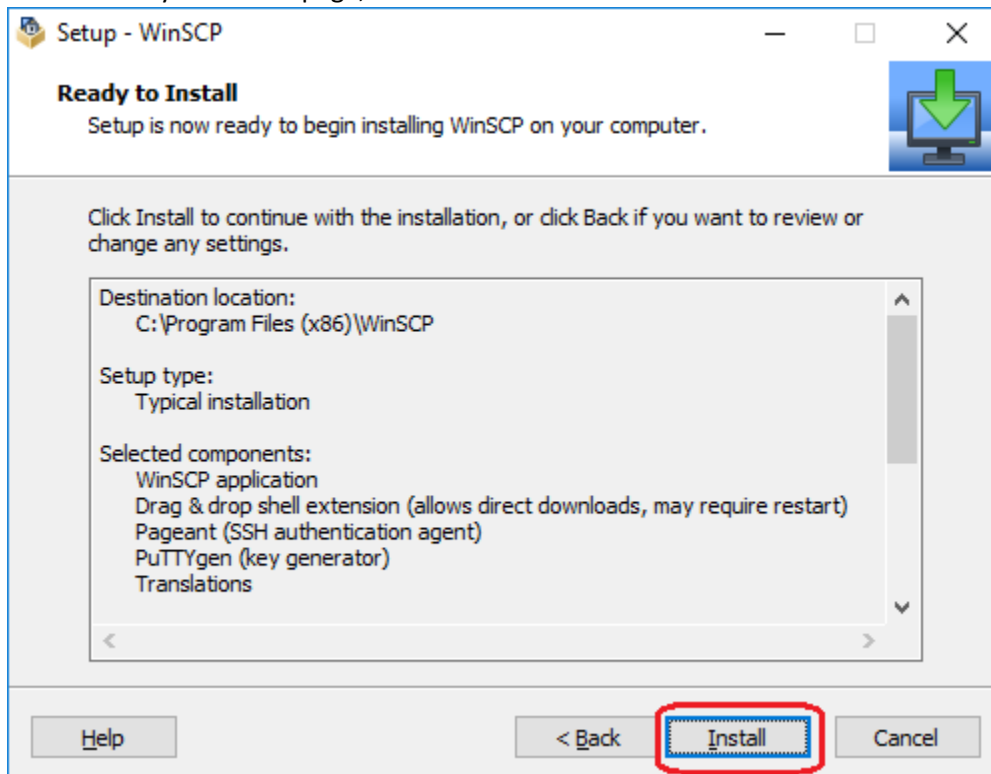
Setup - WinSCP

Ready to Install

Setup is now ready to begin installing WinSCP on your computer.

Click Install to continue with the installation, or click Back if you want to review or change any settings.

Destination location:
C:\Program Files (x86)\WinSCP

Setup type:
Typical installation

Selected components:
WinSCP application
Drag & drop shell extension (allows direct downloads, may require restart)
Pageant (SSH authentication agent)
PuTTYgen (key generator)
Translations

Help

< Back

Install

Cancel